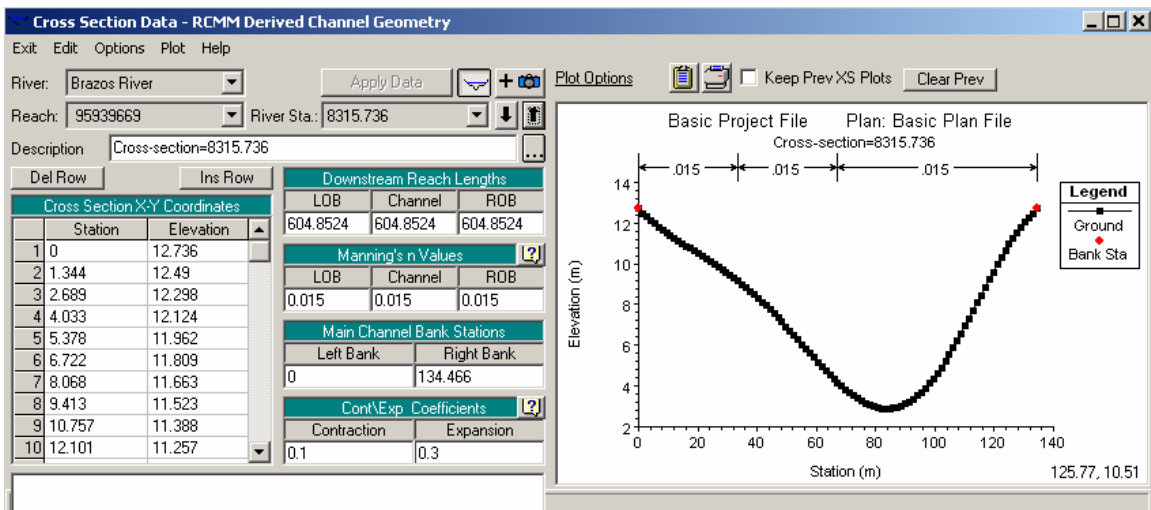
Cross Section Data - RCMM Derived Channel Geometry

Exit Edit Options Plot Help

River: Brazos River

Apply Data

Reach: 95939669

River Sta.: 8315.736

Description Cross-section=8315.736

Del Row Ins Row

Cross Section X-Y Coordinates

| | Station | Elevation |
|---|---|---|
| 1 | 0 | 12.736 |
| 2 | 1.344 | 12.49 |
| 3 | 2.689 | 12.298 |
| 4 | 4.033 | 12.124 |
| 5 | 5.378 | 11.962 |
| 6 | 6.722 | 11.809 |
| 7 | 8.068 | 11.663 |
| 8 | 9.413 | 11.523 |
| 9 | 10.757 | 11.388 |
| 10 | 12.101 | 11.257 |

Downstream Reach Lengths

| LOB | Channel | ROB |
|---|---|---|
| 604.8524 | 604.8524 | 604.8524 |

Manning's n Values

| LOB | Channel | ROB |
|---|---|---|
| 0.015 | 0.015 | 0.015 |

Main Channel Bank Stations

| Left Bank | Right Bank |
|---|---|
| 0 | 134.466 |

Cont\Exp Coefficients

| Contraction | Expansion |
|---|---|
| 0.1 | 0.3 |

Plot Options

Keep Prev XS Plots

Clear Prev

Basic Project File Plan: Basic Plan File

Cross-section=8315.736

.015 .015 .015

Legend

Ground

Bank Sta

Elevation (m)

14 12 10 8 6 4 2

0 20 40 60 80 100 120 140

Station (m)

125.77, 10.51